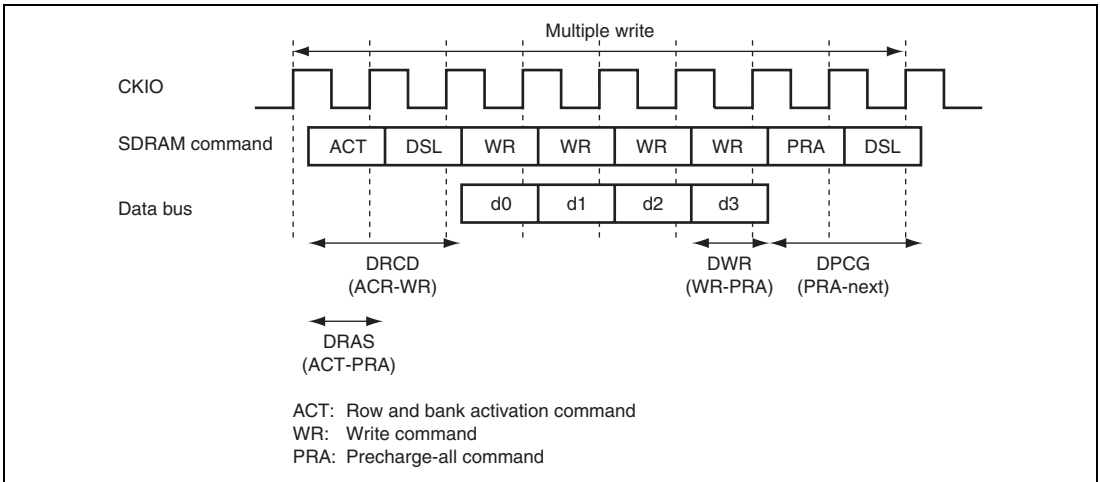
Multiple write

CKIO

SDRAM command

| ACT | DSL | WR | WR | WR | WR | PRA | DSL |
|---|---|---|---|---|---|---|---|

Data bus

| d0 | d1 | d2 | d3 |
|---|---|---|---|

DRCD
(ACR-WR)

DWR
(WR-PRA)

DPCG
(PRA-next)

DRAS
(ACT-PRA)

ACT: Row and bank activation command
WR: Write command
PRA: Precharge-all command